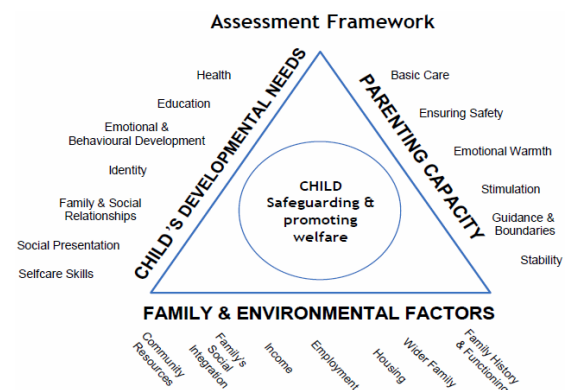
Assessment Framework

CHILD'S DEVELOPMENTAL NEEDS

Health

Education

Emotional & Behavioural Development

Identity

Family & Social Relationships

Social Presentation

Selfcare Skills

PARENTING CAPACITY

Basic Care

Ensuring Safety

Emotional Warmth

Stimulation

Guidance & Boundaries

Stability

CHILD Safeguarding & promoting welfare

FAMILY & ENVIRONMENTAL FACTORS

Community Resources

Family's Social Integration

Income

Employment

Housing

Wider Family

Family History & Functioning